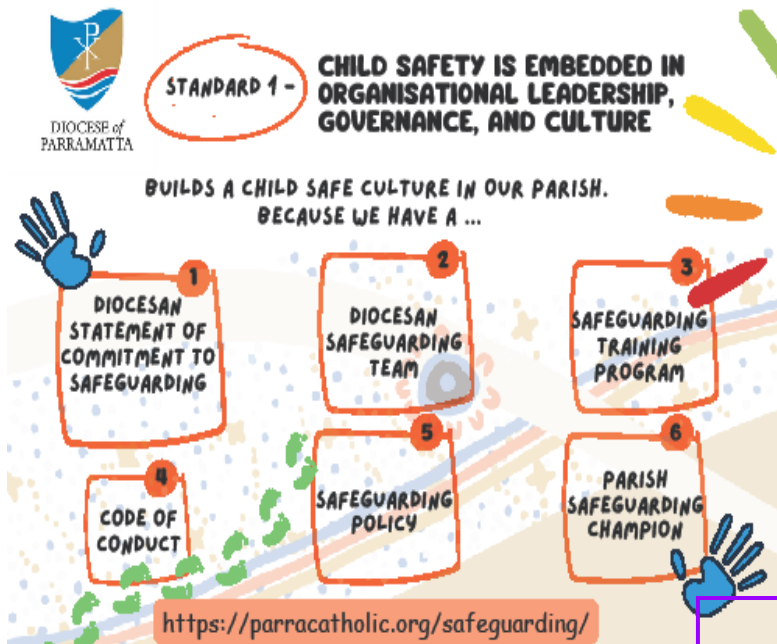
DIOCESE of PARRAMATTA

STANDARD 1 - CHILD SAFETY IS EMBEDDED IN ORGANISATIONAL LEADERSHIP, GOVERNANCE, AND CULTURE

BUILDS A CHILD SAFE CULTURE IN OUR PARISH. BECAUSE WE HAVE A ...

1
DIOCESAN STATEMENT OF COMMITMENT TO SAFEGUARDING

2
DIOCESAN SAFEGUARDING TEAM

3
SAFEGUARDING TRAINING PROGRAM

4
CODE OF CONDUCT

5
SAFEGUARDING POLICY

6
PARISH SAFEGUARDING CHAMPION

https://parracatholic.org/safeguarding/